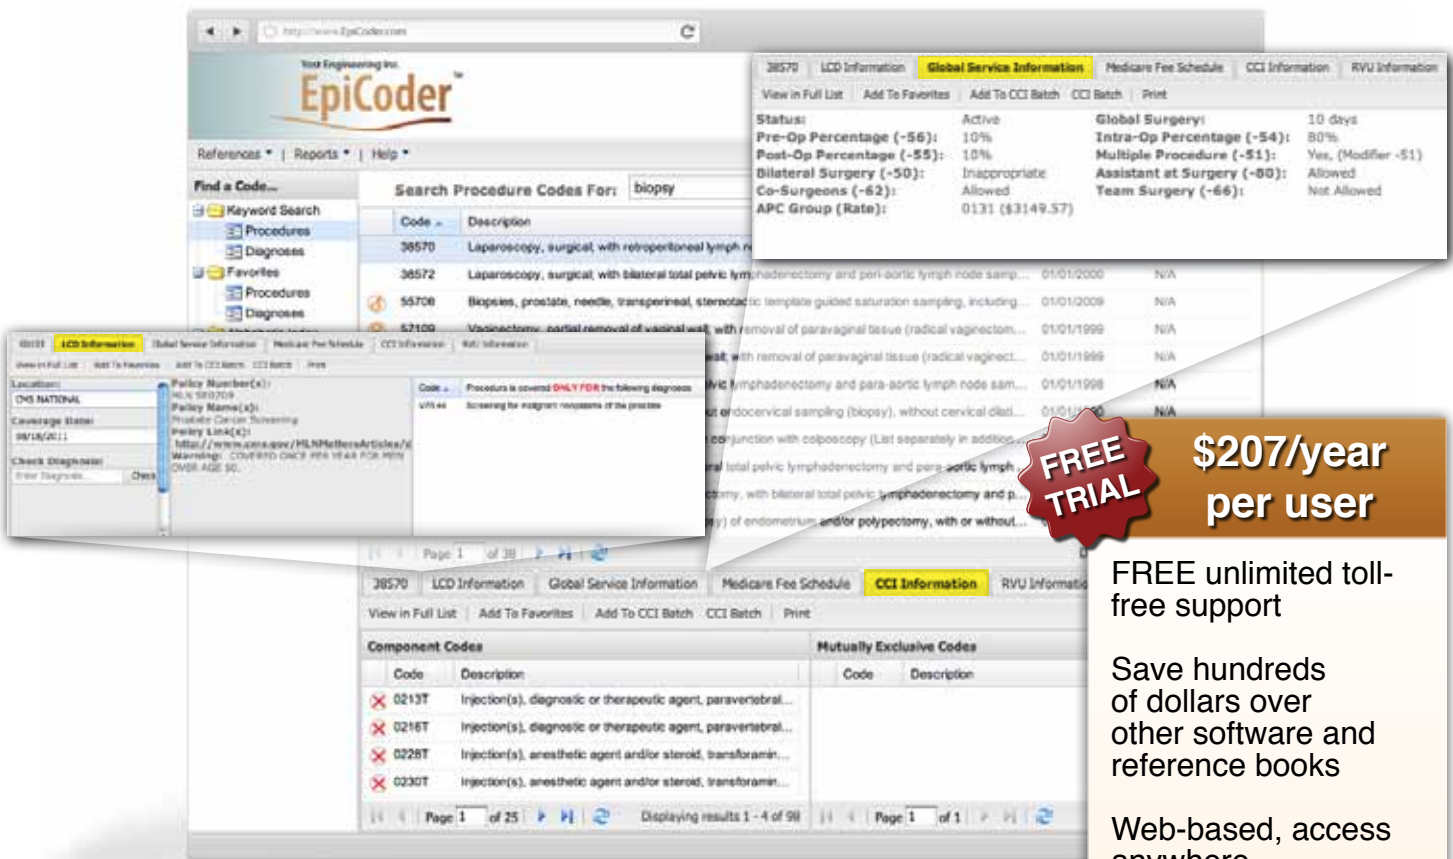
http://www.EpiCoder.com

Yost Engineering Inc.
EpiCoder™

References ▾ | Reports ▾ | Help ▾

Find a Code...
Keyword Search
Procedures
Diagnoses
Favorites
Procedures
Diagnoses

Search Procedure Codes For: biopsy

| Code | Description | | |
|---|---|---|---|
| 38570 | Laparoscopy, surgical; with retroperitoneal lymph n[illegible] | | |
| 38572 | Laparoscopy, surgical; with bilateral total pelvic lymphadenectomy and peri-aortic lymph node samp... | 01/01/2000 | N/A |
| 55706 | Biopsies, prostate, needle, transperineal, stereotactic template guided saturation sampling, including... | 01/01/2009 | N/A |
| 57109 | Vaginectomy, partial removal of vaginal wall; with removal of paravaginal tissue (radical vaginectom... | 01/01/1999 | N/A |
| | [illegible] with removal of paravaginal tissue (radical vaginect... | 01/01/1999 | N/A |
| | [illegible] lymphadenectomy and para-aortic lymph node sam... | 01/01/1998 | N/A |
| | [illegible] endocervical sampling (biopsy), without cervical dilat... | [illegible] | N/A |
| | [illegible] conjunction with colposcopy (List separately in addition... | | |
| | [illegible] total pelvic lymphadenectomy and para-aortic lymph... | | |
| | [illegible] with bilateral total pelvic lymphadenectomy and p... | | |
| | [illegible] of endometrium and/or polypectomy, with or without... | | |

Page 1 of 38

38570 | LCD Information | Global Service Information | Medicare Fee Schedule | CCI Information | RVU Information
View in Full List | Add To Favorites | Add To CCI Batch | CCI Batch | Print

Status: Active
Pre-Op Percentage (-56): 10%
Post-Op Percentage (-55): 10%
Bilateral Surgery (-50): Inappropriate
Co-Surgeons (-62): Allowed
APC Group (Rate): 0131 ($3149.57)
Global Surgery: 10 days
Intra-Op Percentage (-54): 80%
Multiple Procedure (-51): Yes, (Modifier -51)
Assistant at Surgery (-80): Allowed
Team Surgery (-66): Not Allowed

G0103 | LCD Information | Global Service Information | Medicare Fee Schedule | CCI Information | RVU Information
View in Full List | Add To Favorites | Add To CCI Batch | CCI Batch | Print
Location: CMS NATIONAL
Coverage Date: 08/18/2011
Check Diagnosis: Enter Diagnosis... Check
Policy Number(s): MLN SE0709
Policy Name(s): Prostate Cancer Screening
Policy Link(s): http://www.cms.gov/MLNMattersArticles/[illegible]
Warning: COVERED ONCE PER YEAR FOR MEN OVER AGE 50.
Code | Procedure is covered ONLY FOR the following diagnoses
V76.44 | Screening for malignant neoplasms of the prostate

FREE TRIAL

$207/year per user

FREE unlimited toll-free support

Save hundreds of dollars over other software and reference books

Web-based, access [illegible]

38570 | LCD Information | Global Service Information | Medicare Fee Schedule | CCI Information | RVU Informati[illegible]
View in Full List | Add To Favorites | Add To CCI Batch | CCI Batch | Print

Component Codes
| Code | Description |
|---|---|
| 0213T | Injection(s), diagnostic or therapeutic agent, paravertebral... |
| 0216T | Injection(s), diagnostic or therapeutic agent, paravertebral... |
| 0228T | Injection(s), anesthetic agent and/or steroid, transforamin... |
| 0230T | Injection(s), anesthetic agent and/or steroid, transforamin... |

Page 1 of 25 Displaying results 1 - 4 of 99

Mutually Exclusive Codes
| Code | Description |
|---|---|

Page 1 of 1